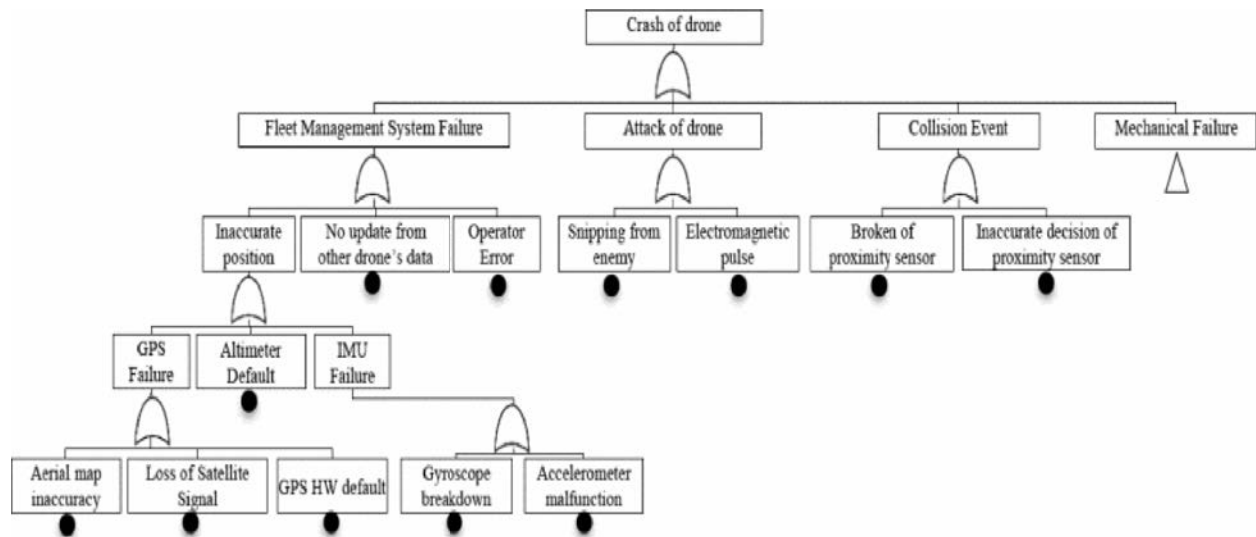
Crash of drone

Fleet Management System Failure

Attack of drone

Collision Event

Mechanical Failure

Inaccurate position

No update from other drone's data

Operator Error

Snipping from enemy

Electromagnetic pulse

Broken of proximity sensor

Inaccurate decision of proximity sensor

GPS Failure

Altimeter Default

IMU Failure

Aerial map inaccuracy

Loss of Satellite Signal

GPS HW default

Gyroscope breakdown

Accelerometer malfunction